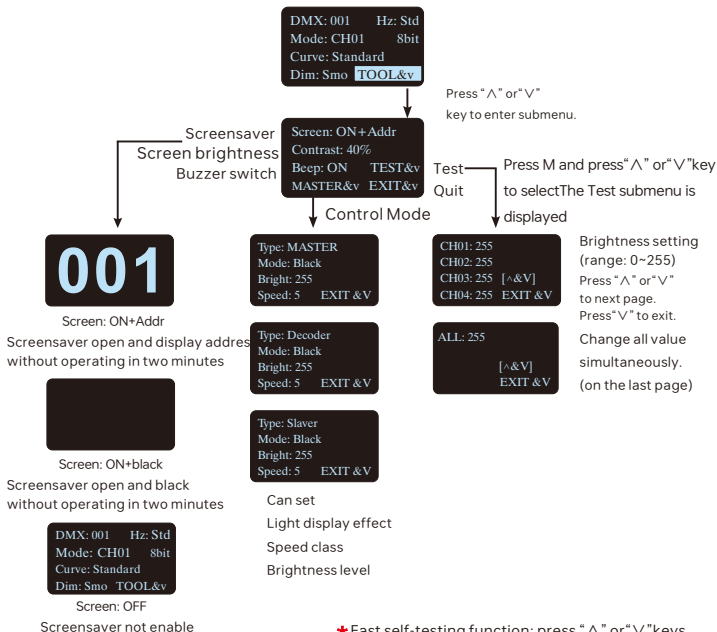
DMX: 001 Hz: Std
Mode: CH01 8bit
Curve: Standard
Dim: Smo TOOL&v

Press "∧" or"∨" key to enter submenu.

Screensaver
Screen brightness
Buzzer switch

Screen: ON+Addr
Contrast: 40%
Beep: ON TEST&v
MASTER&v EXIT&v

Test
Quit

Press M and press"∧" or"∨"key to selectThe Test submenu is displayed

Control Mode

001

Screen: ON+Addr
Screensaver open and display addres without operating in two minutes

Type: MASTER
Mode: Black
Bright: 255
Speed: 5 EXIT &V

Type: Decoder
Mode: Black
Bright: 255
Speed: 5 EXIT &V

Type: Slaver
Mode: Black
Bright: 255
Speed: 5 EXIT &V

CH01: 255
CH02: 255
CH03: 255 [^&V]
CH04: 255 EXIT &V

Brightness setting (range: 0~255)
Press "∧" or"∨" to next page.
Press"∨" to exit.

ALL: 255
[^&V]
EXIT &V

Change all value simultaneously. (on the last page)

Screen: ON+black
Screensaver open and black without operating in two minutes

Can set
Light display effect
Speed class
Brightness level

DMX: 001 Hz: Std
Mode: CH01 8bit
Curve: Standard
Dim: Smo TOOL&v

Screen: OFF
Screensaver not enable

* Fast self-testing function: press "∧" or"∨"keys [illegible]